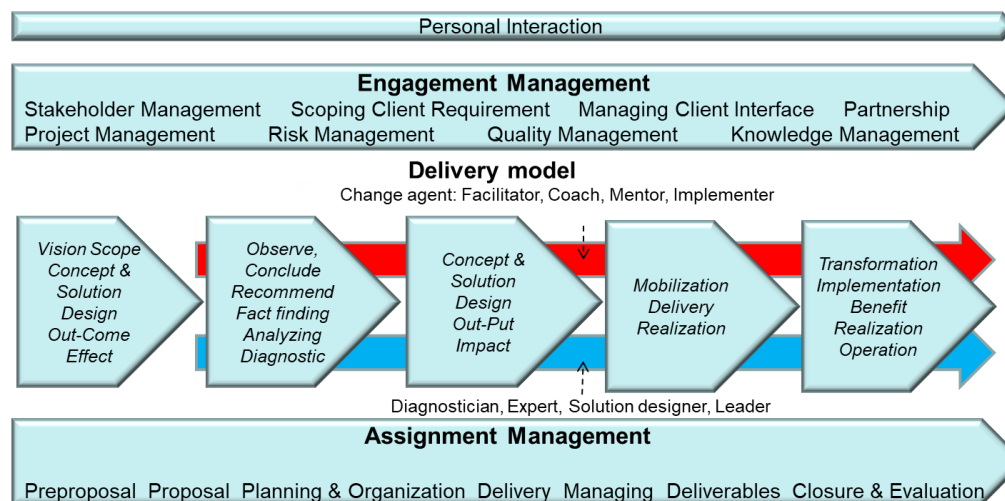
Personal Interaction

Engagement Management
Stakeholder Management Scoping Client Requirement Managing Client Interface Partnership
Project Management Risk Management Quality Management Knowledge Management

Delivery model
Change agent: Facilitator, Coach, Mentor, Implementer

Vision Scope Concept & Solution Design Out-Come Effect

Observe, Conclude Recommend Fact finding Analyzing Diagnostic

Concept & Solution Design Out-Put Impact

Mobilization Delivery Realization

Transformation Implementation Benefit Realization Operation

Diagnostician, Expert, Solution designer, Leader

Assignment Management
Preproposal Proposal Planning & Organization Delivery Managing Deliverables Closure & Evaluation